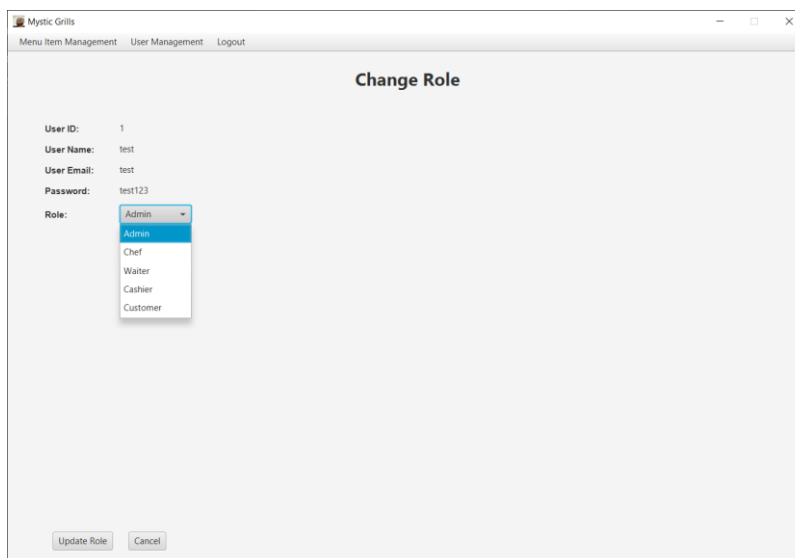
Mystic Grills

Menu Item Management User Management Logout

Change Role

User ID: 1
User Name: test
User Email: test
Password: test123
Role: Admin

Admin
Chef
Waiter
Cashier
Customer

Update Role Cancel